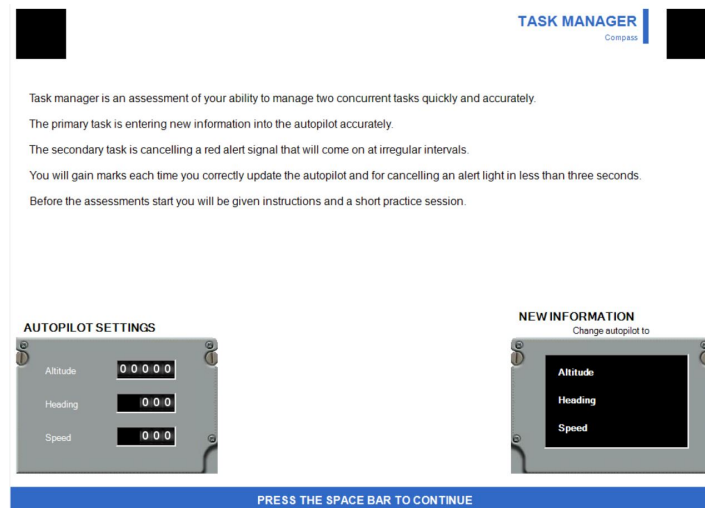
TASK MANAGER
Compass

Task manager is an assessment of your ability to manage two concurrent tasks quickly and accurately.

The primary task is entering new information into the autopilot accurately.

The secondary task is cancelling a red alert signal that will come on at irregular intervals.

You will gain marks each time you correctly update the autopilot and for cancelling an alert light in less than three seconds.

Before the assessments start you will be given instructions and a short practice session.

AUTOPILOT SETTINGS

Altitude 0 0 0 0 0

Heading 0 0 0

Speed 0 0 0

NEW INFORMATION
Change autopilot to

Altitude

Heading

Speed

PRESS THE SPACE BAR TO CONTINUE